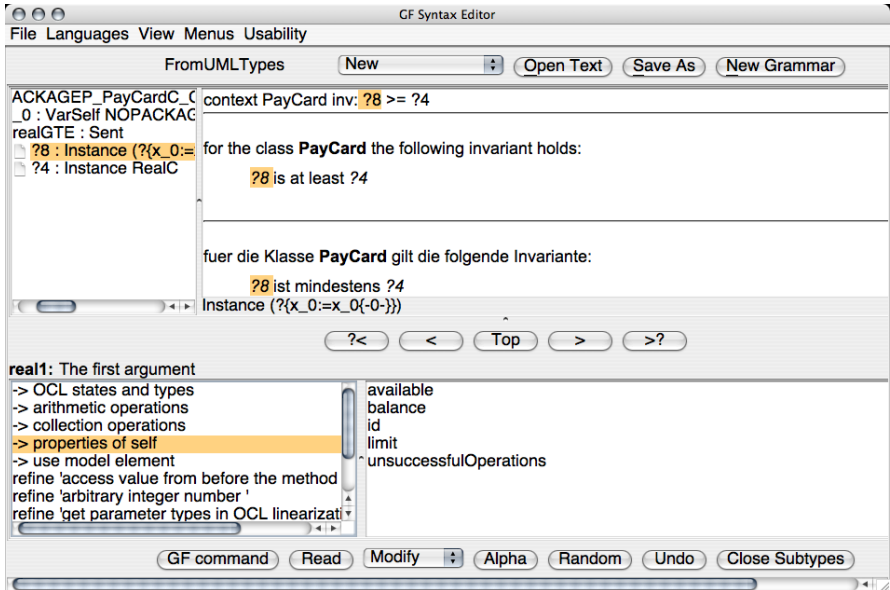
GF Syntax Editor

File Languages View Menus Usability

FromUMLTypes New Open Text Save As New Grammar

ACKAGEP_PayCardC_C
_0 : VarSelf NOPACKAG
realGTE : Sent
?8 : Instance (?{x_0:=
?4 : Instance RealC

context PayCard inv: ?8 >= ?4

for the class **PayCard** the following invariant holds:

?8 is at least ?4

fuer die Klasse **PayCard** gilt die folgende Invariante:

?8 ist mindestens ?4

Instance (?{x_0:=x_0{-0-}})

?< < Top > >?

**real1:** The first argument

-> OCL states and types
-> arithmetic operations
-> collection operations
-> properties of self
-> use model element
refine 'access value from before the method
refine 'arbitrary integer number '
refine 'get parameter types in OCL linearizati

available
balance
id
limit
unsuccessfulOperations

GF command Read Modify Alpha Random Undo Close Subtypes